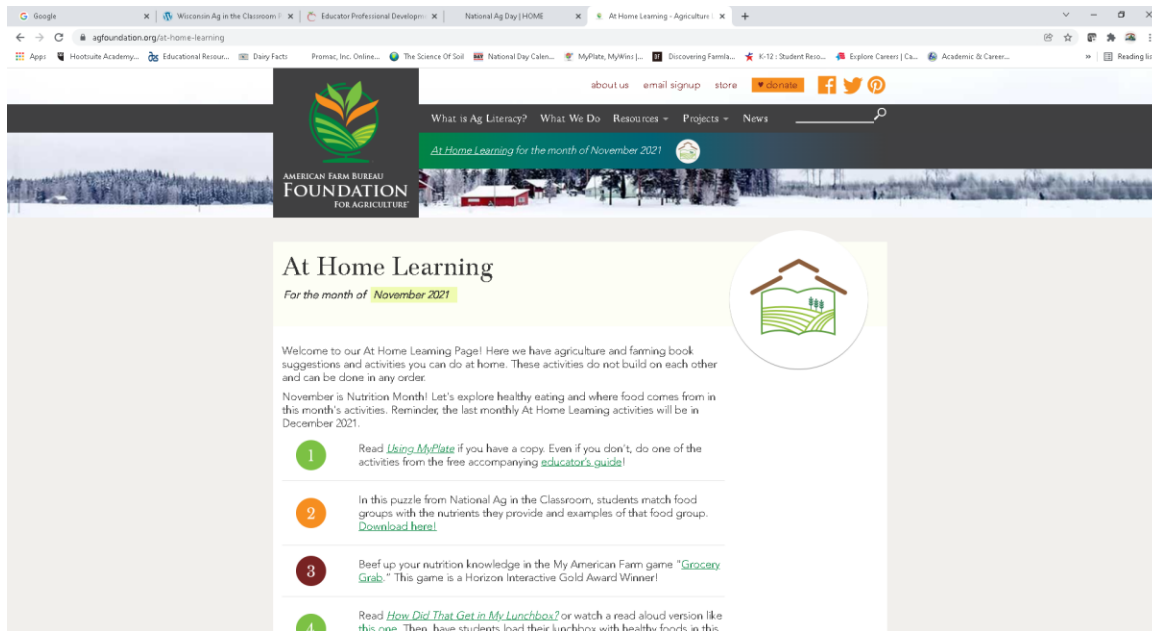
G Google | Wisconsin Ag in the Classroom | Educator Professional Developm | National Ag Day | HOME | At Home Learning - Agriculture | +

agfoundation.org/at-home-learning

Apps | Hootsuite Academy... | Educational Resour... | Dairy Facts | Promac, Inc. Online... | The Science Of Soil | National Day Calen... | MyPlate, MyWins |... | Discovering Farmla... | K-12 : Student Reso... | Explore Careers | Ca... | Academic & Career... | Reading list

about us email signup store ♥donate

What is Ag Literacy? What We Do Resources Projects News

At Home Learning for the month of November 2021

AMERICAN FARM BUREAU FOUNDATION FOR AGRICULTURE

At Home Learning

For the month of November 2021

Welcome to our At Home Learning Page! Here we have agriculture and farming book suggestions and activities you can do at home. These activities do not build on each other and can be done in any order.

November is Nutrition Month! Let's explore healthy eating and where food comes from in this month's activities. Reminder, the last monthly At Home Learning activities will be in December 2021.

1 Read Using MyPlate if you have a copy. Even if you don't, do one of the activities from the free accompanying educator's guide!

2 In this puzzle from National Ag in the Classroom, students match food groups with the nutrients they provide and examples of that food group. Download here!

3 Beef up your nutrition knowledge in the My American Farm game "Grocery Grab." This game is a Horizon Interactive Gold Award Winner!

4 Read How Did That Get in My Lunchbox? or watch a read aloud version like this one. Then, have students load their lunchbox with healthy foods in this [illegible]